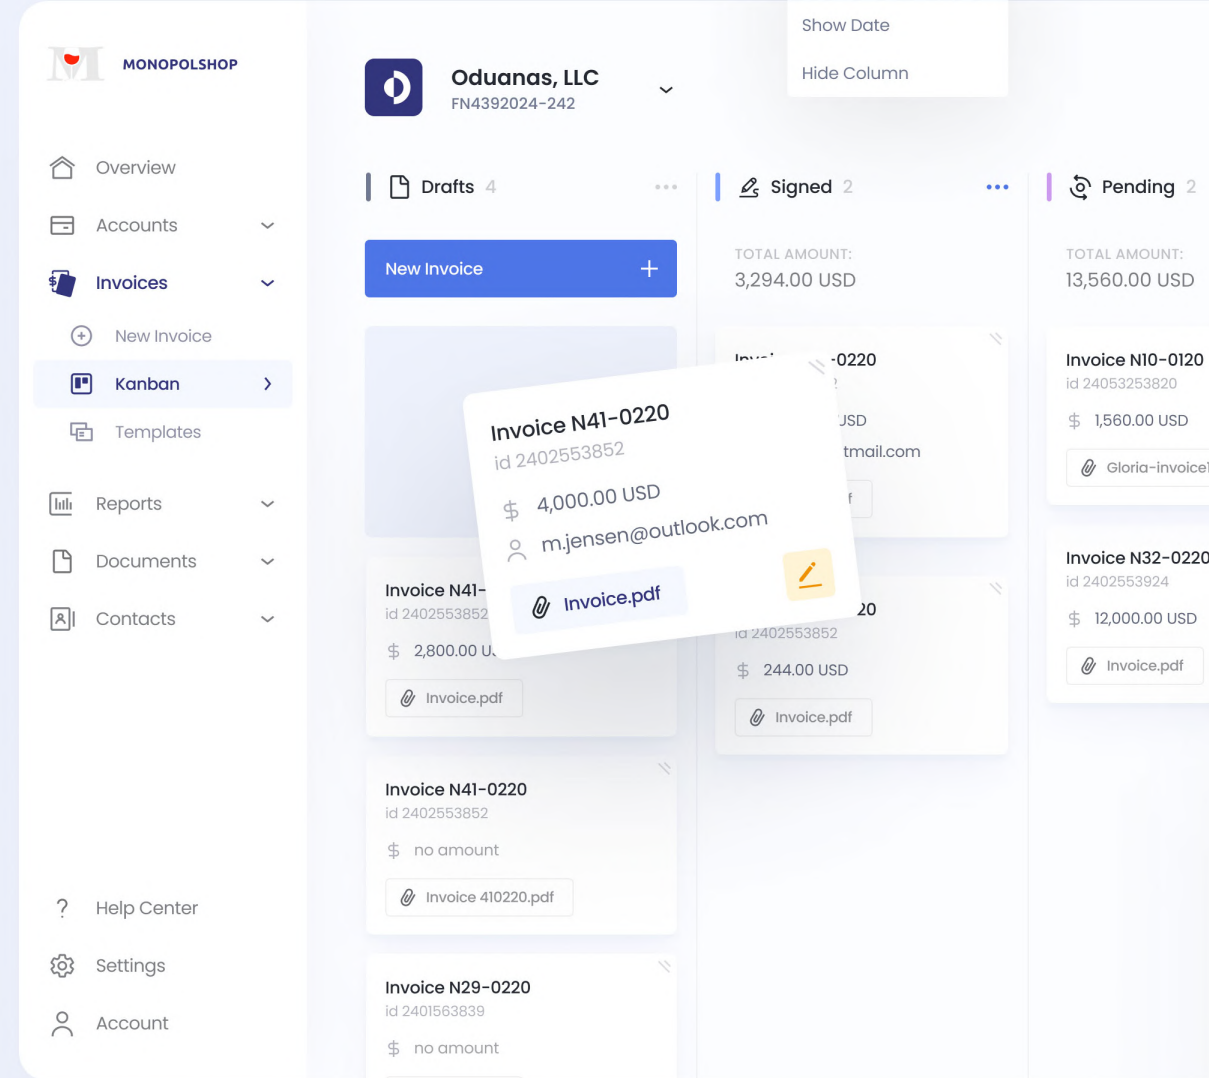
MONOPOLSHOP

Overview
Accounts
Invoices
New Invoice
Kanban
Templates
Reports
Documents
Contacts

Help Center
Settings
Account

Oduanas, LLC
FN4392024-242

Show Date
Hide Column

Drafts 4

New Invoice +

Invoice N41-0220
id 2402553852
$ 4,000.00 USD
m.jensen@outlook.com
Invoice.pdf

Invoice N41-
id 2402553852
$ 2,800.00 U
Invoice.pdf

Invoice N41-0220
id 2402553852
$ no amount
Invoice 410220.pdf

Invoice N29-0220
id 2401563839
$ no amount

Signed 2

TOTAL AMOUNT:
3,294.00 USD

Invo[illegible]-0220
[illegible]
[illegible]USD
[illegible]tmail.com
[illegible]

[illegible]20
id 2402553852
$ 244.00 USD
Invoice.pdf

Pending 2

TOTAL AMOUNT:
13,560.00 USD

Invoice N10-0120
id 24053253820
$ 1,560.00 USD
Gloria-invoice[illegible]

Invoice N32-0220
id 2402553924
$ 12,000.00 USD
Invoice.pdf